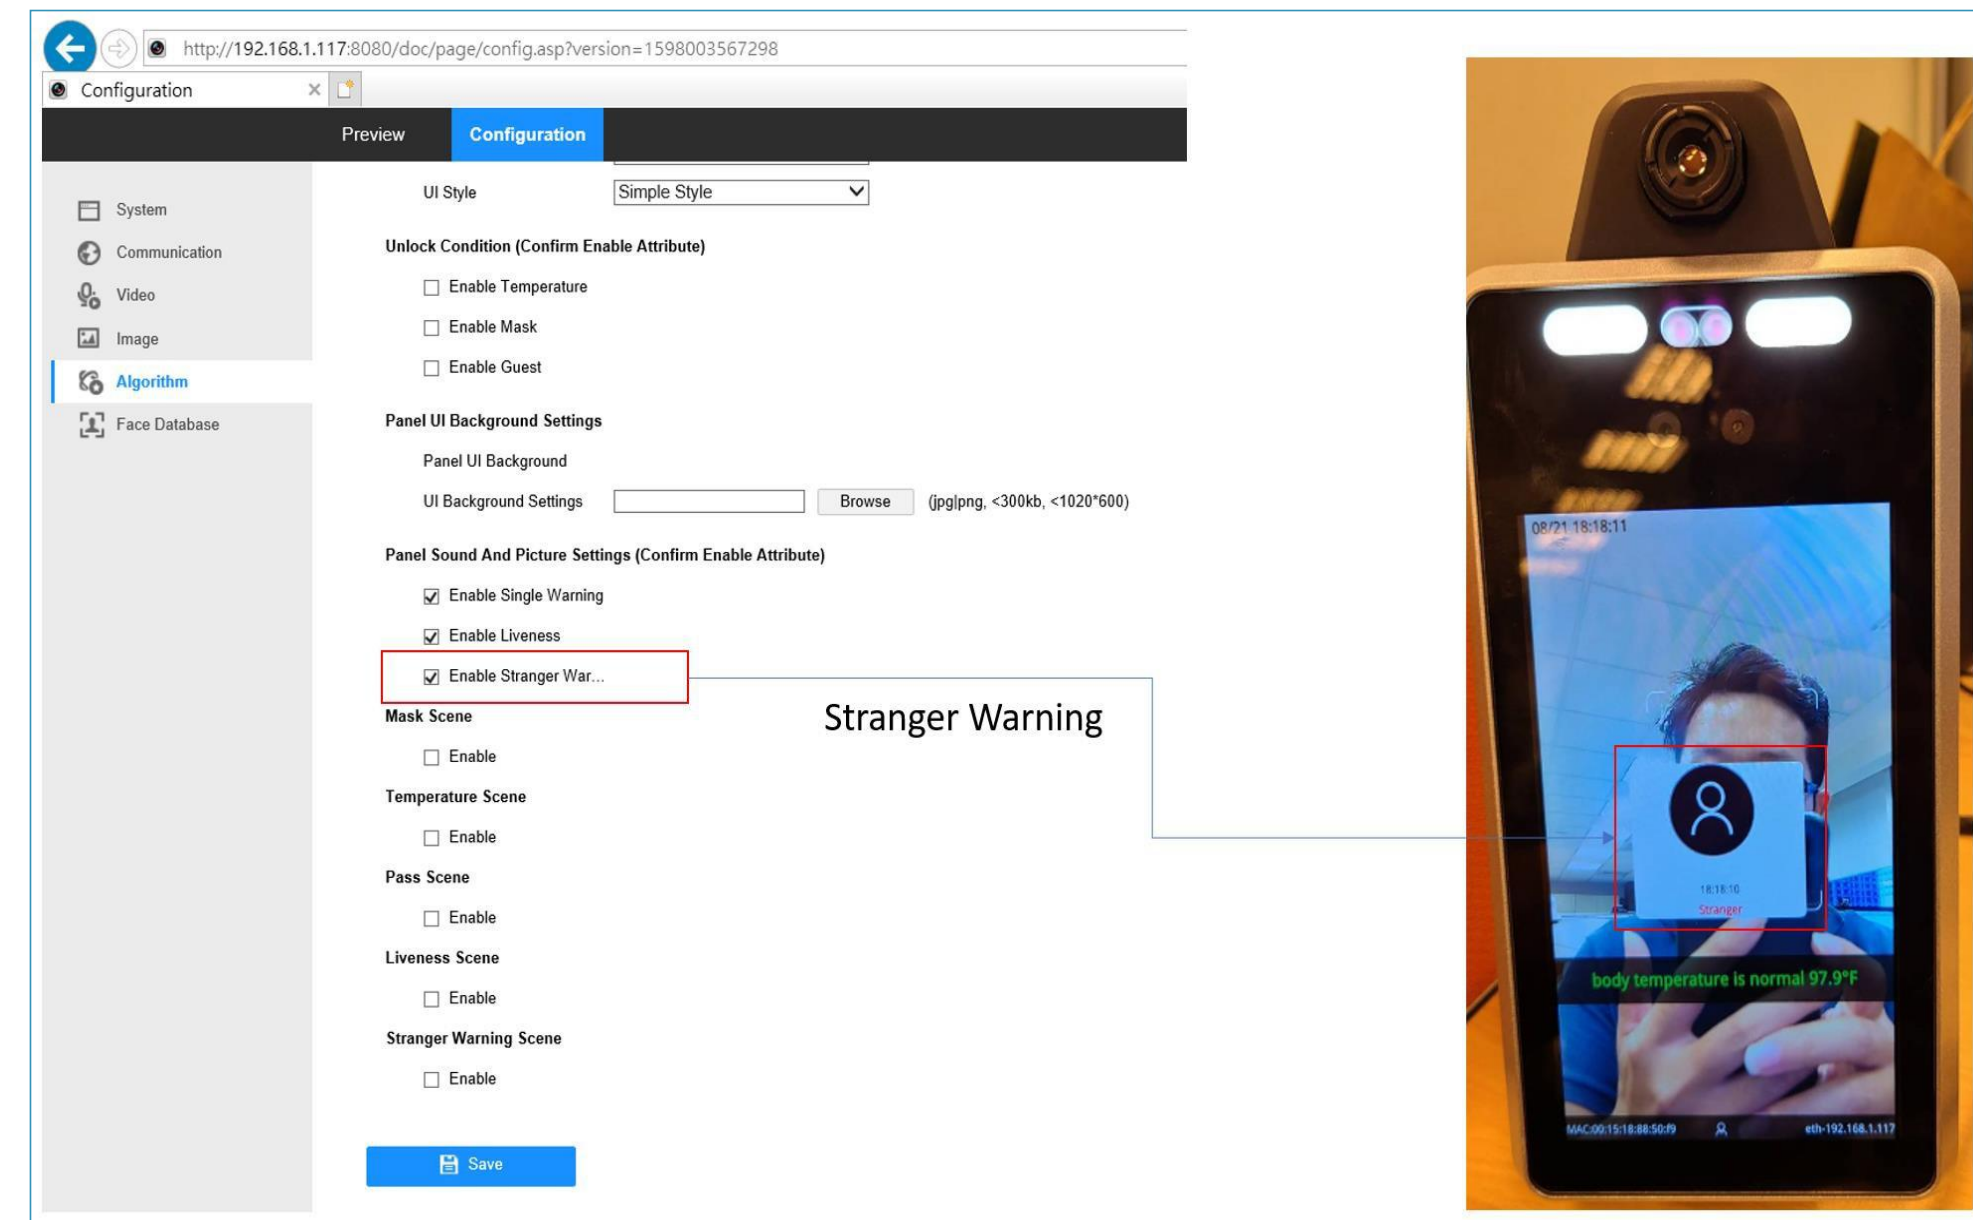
http://192.168.1.117:8080/doc/page/config.asp?version=1598003567298

Configuration

Preview | Configuration

System
Communication
Video
Image
Algorithm
Face Database

UI Style | Simple Style

Unlock Condition (Confirm Enable Attribute)

Enable Temperature

Enable Mask

Enable Guest

Panel UI Background Settings

Panel UI Background

UI Background Settings | Browse | (jpg|png, <300kb, <1020*600)

Panel Sound And Picture Settings (Confirm Enable Attribute)

Enable Single Warning

Enable Liveness

Enable Stranger War...

Stranger Warning

Mask Scene

Enable

Temperature Scene

Enable

Pass Scene

Enable

Liveness Scene

Enable

Stranger Warning Scene

Enable

Save

08/21 18:18:11

18:18:10

Stranger

body temperature is normal 97.9°F

MAC:00:15:18:88:50:f9

eth-192.168.1.117